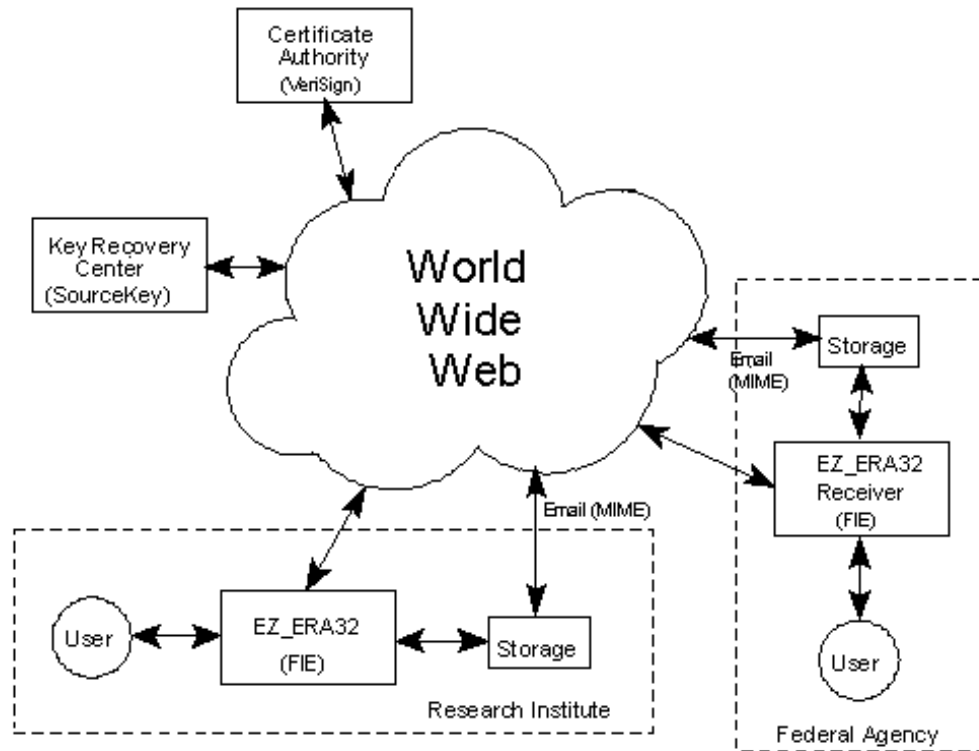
Certificate Authority (VeriSign)

Key Recovery Center (SourceKey)

World Wide Web

Email (MIME)

Storage

EZ_ERA32 Receiver (FIE)

User

Federal Agency

Email (MIME)

EZ_ERA32 (FIE)

User

Storage

Research Institute